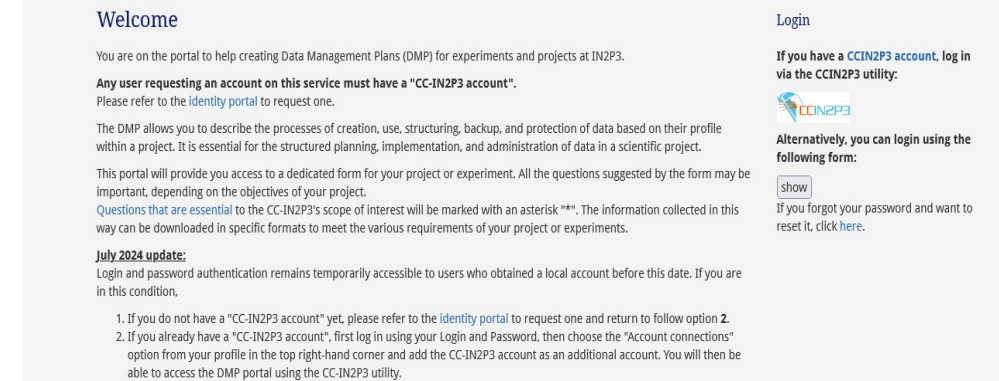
Welcome

You are on the portal to help creating Data Management Plans (DMP) for experiments and projects at IN2P3.

Any user requesting an account on this service must have a "CC-IN2P3 account".
Please refer to the identity portal to request one.

The DMP allows you to describe the processes of creation, use, structuring, backup, and protection of data based on their profile within a project. It is essential for the structured planning, implementation, and administration of data in a scientific project.

This portal will provide you access to a dedicated form for your project or experiment. All the questions suggested by the form may be important, depending on the objectives of your project.
Questions that are essential to the CC-IN2P3's scope of interest will be marked with an asterisk "*". The information collected in this way can be downloaded in specific formats to meet the various requirements of your project or experiments.

July 2024 update:
Login and password authentication remains temporarily accessible to users who obtained a local account before this date. If you are in this condition,

1. If you do not have a "CC-IN2P3 account" yet, please refer to the identity portal to request one and return to follow option 2.
2. If you already have a "CC-IN2P3 account", first log in using your Login and Password, then choose the "Account connections" option from your profile in the top right-hand corner and add the CC-IN2P3 account as an additional account. You will then be able to access the DMP portal using the CC-IN2P3 utility.

Login

If you have a CCIN2P3 account, log in via the CCIN2P3 utility:

CCIN2P3

Alternatively, you can login using the following form:

show

If you forgot your password and want to reset it, click here.